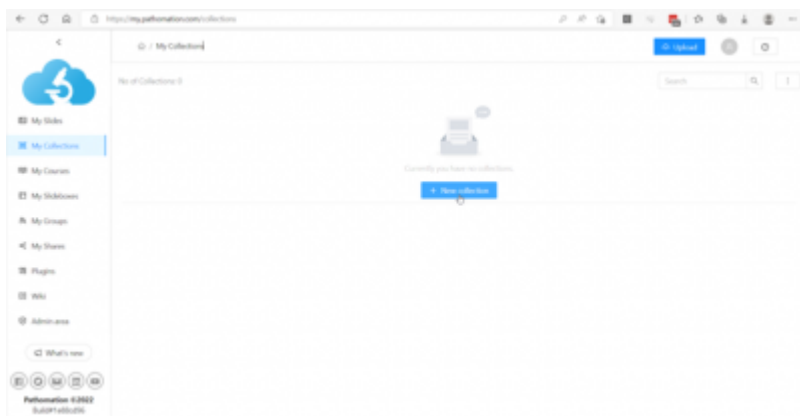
https://my.pathomation.com/collections

/ My Collections

Upload

My Slides
My Collections
My Courses
My Slideboxes
My Groups
My Shares
Plugins
Wiki
Admin area

What's new

Pathomation ©2022
Build#1e80d96

No of Collections: 0

Search

Currently you have no collections.

+ New collection